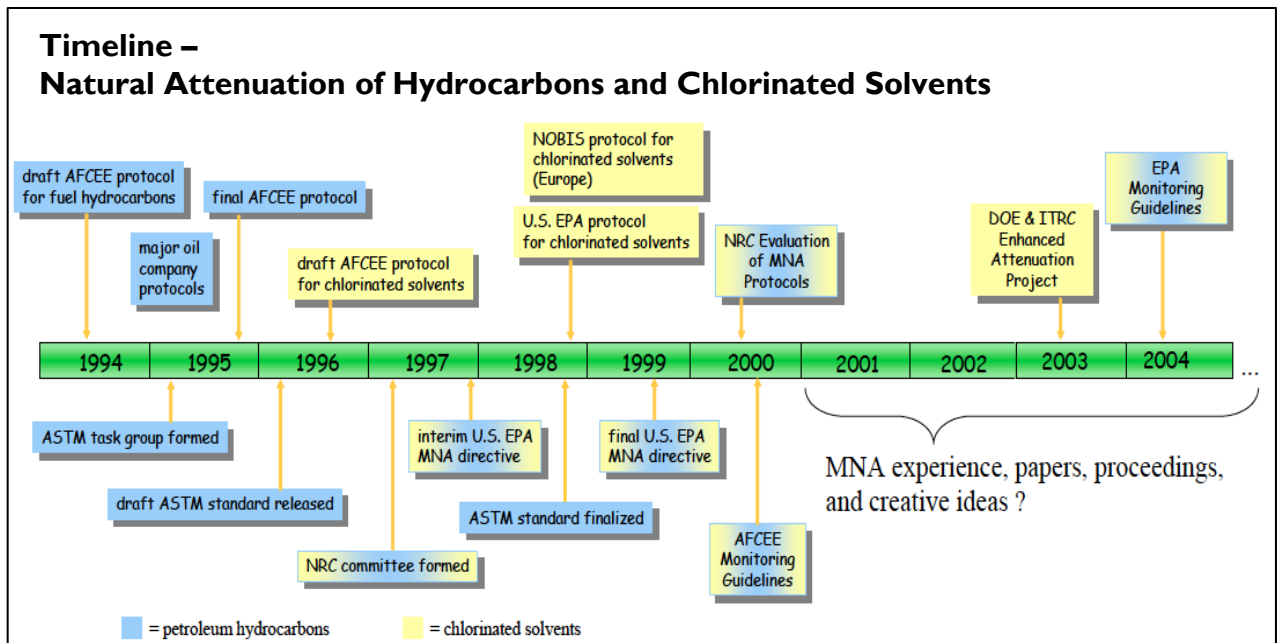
Timeline –
Natural Attenuation of Hydrocarbons and Chlorinated Solvents

draft AFCEE protocol for fuel hydrocarbons

major oil company protocols

final AFCEE protocol

draft AFCEE protocol for chlorinated solvents

NOBIS protocol for chlorinated solvents (Europe)

U.S. EPA protocol for chlorinated solvents

NRC Evaluation of MNA Protocols

DOE & ITRC Enhanced Attenuation Project

EPA Monitoring Guidelines

| 1994 | 1995 | 1996 | 1997 | 1998 | 1999 | 2000 | 2001 | 2002 | 2003 | 2004 |
|---|---|---|---|---|---|---|---|---|---|---|

...

ASTM task group formed

draft ASTM standard released

NRC committee formed

interim U.S. EPA MNA directive

ASTM standard finalized

final U.S. EPA MNA directive

AFCEE Monitoring Guidelines

MNA experience, papers, proceedings, and creative ideas ?

= petroleum hydrocarbons
= chlorinated solvents